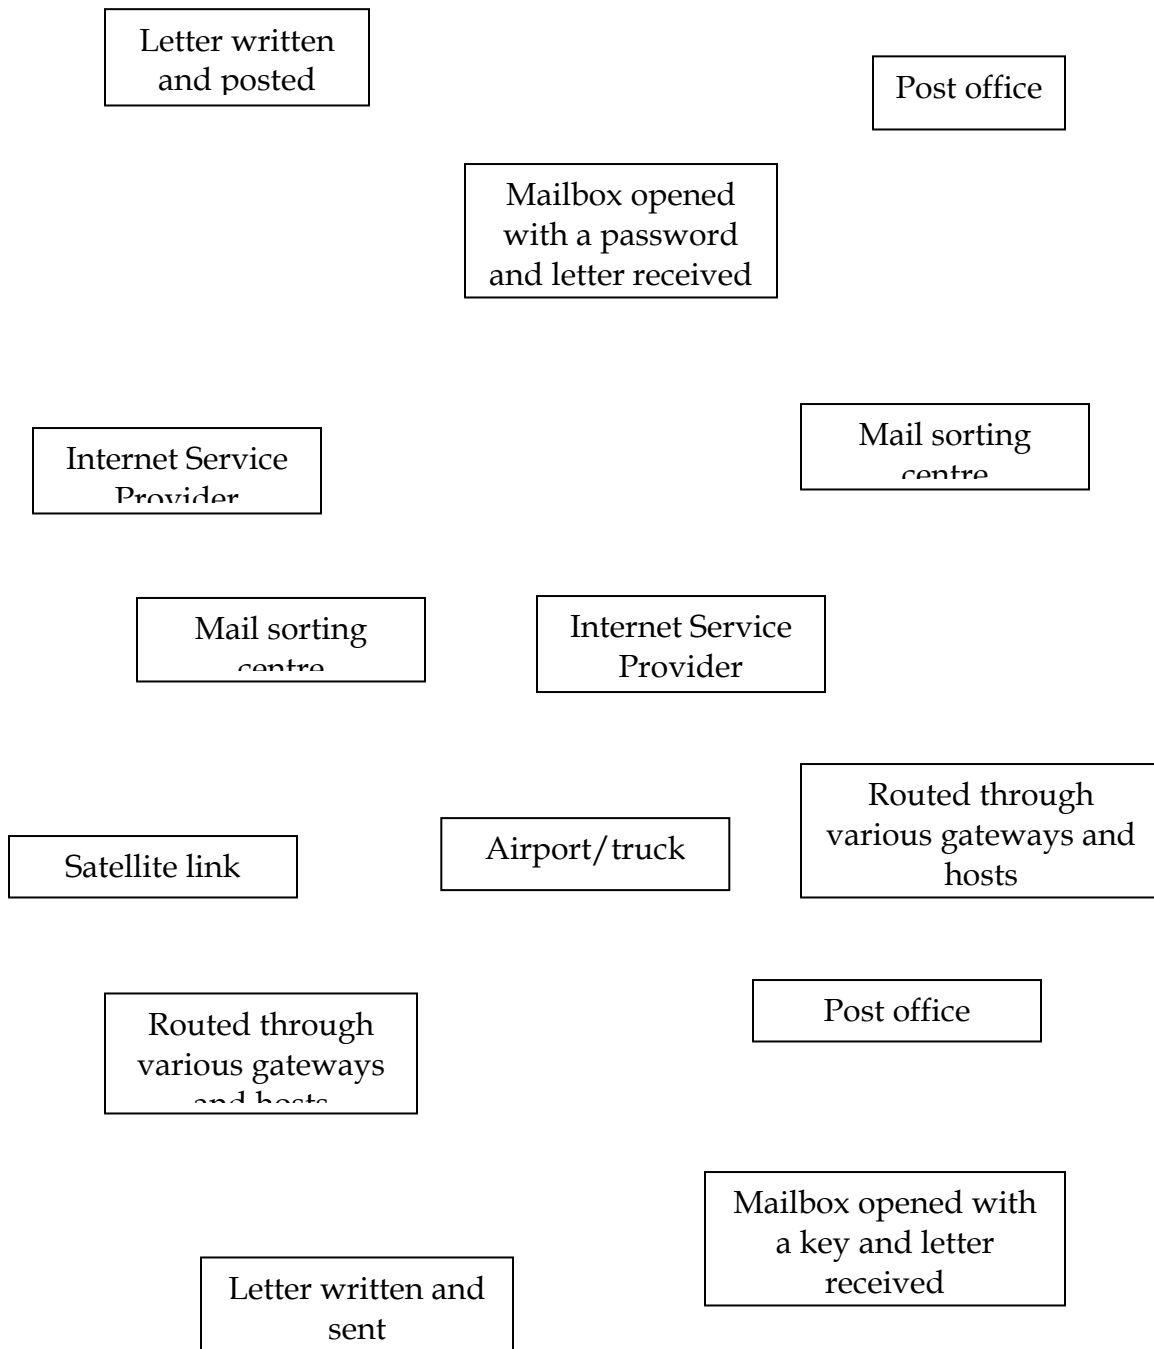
Letter written and posted

Post office

Mailbox opened with a password and letter received

Internet Service Provider

Mail sorting centre

Mail sorting centre

Internet Service Provider

Routed through various gateways and hosts

Satellite link

Airport/truck

Routed through various gateways and hosts

Post office

Mailbox opened with a key and letter received

Letter written and sent